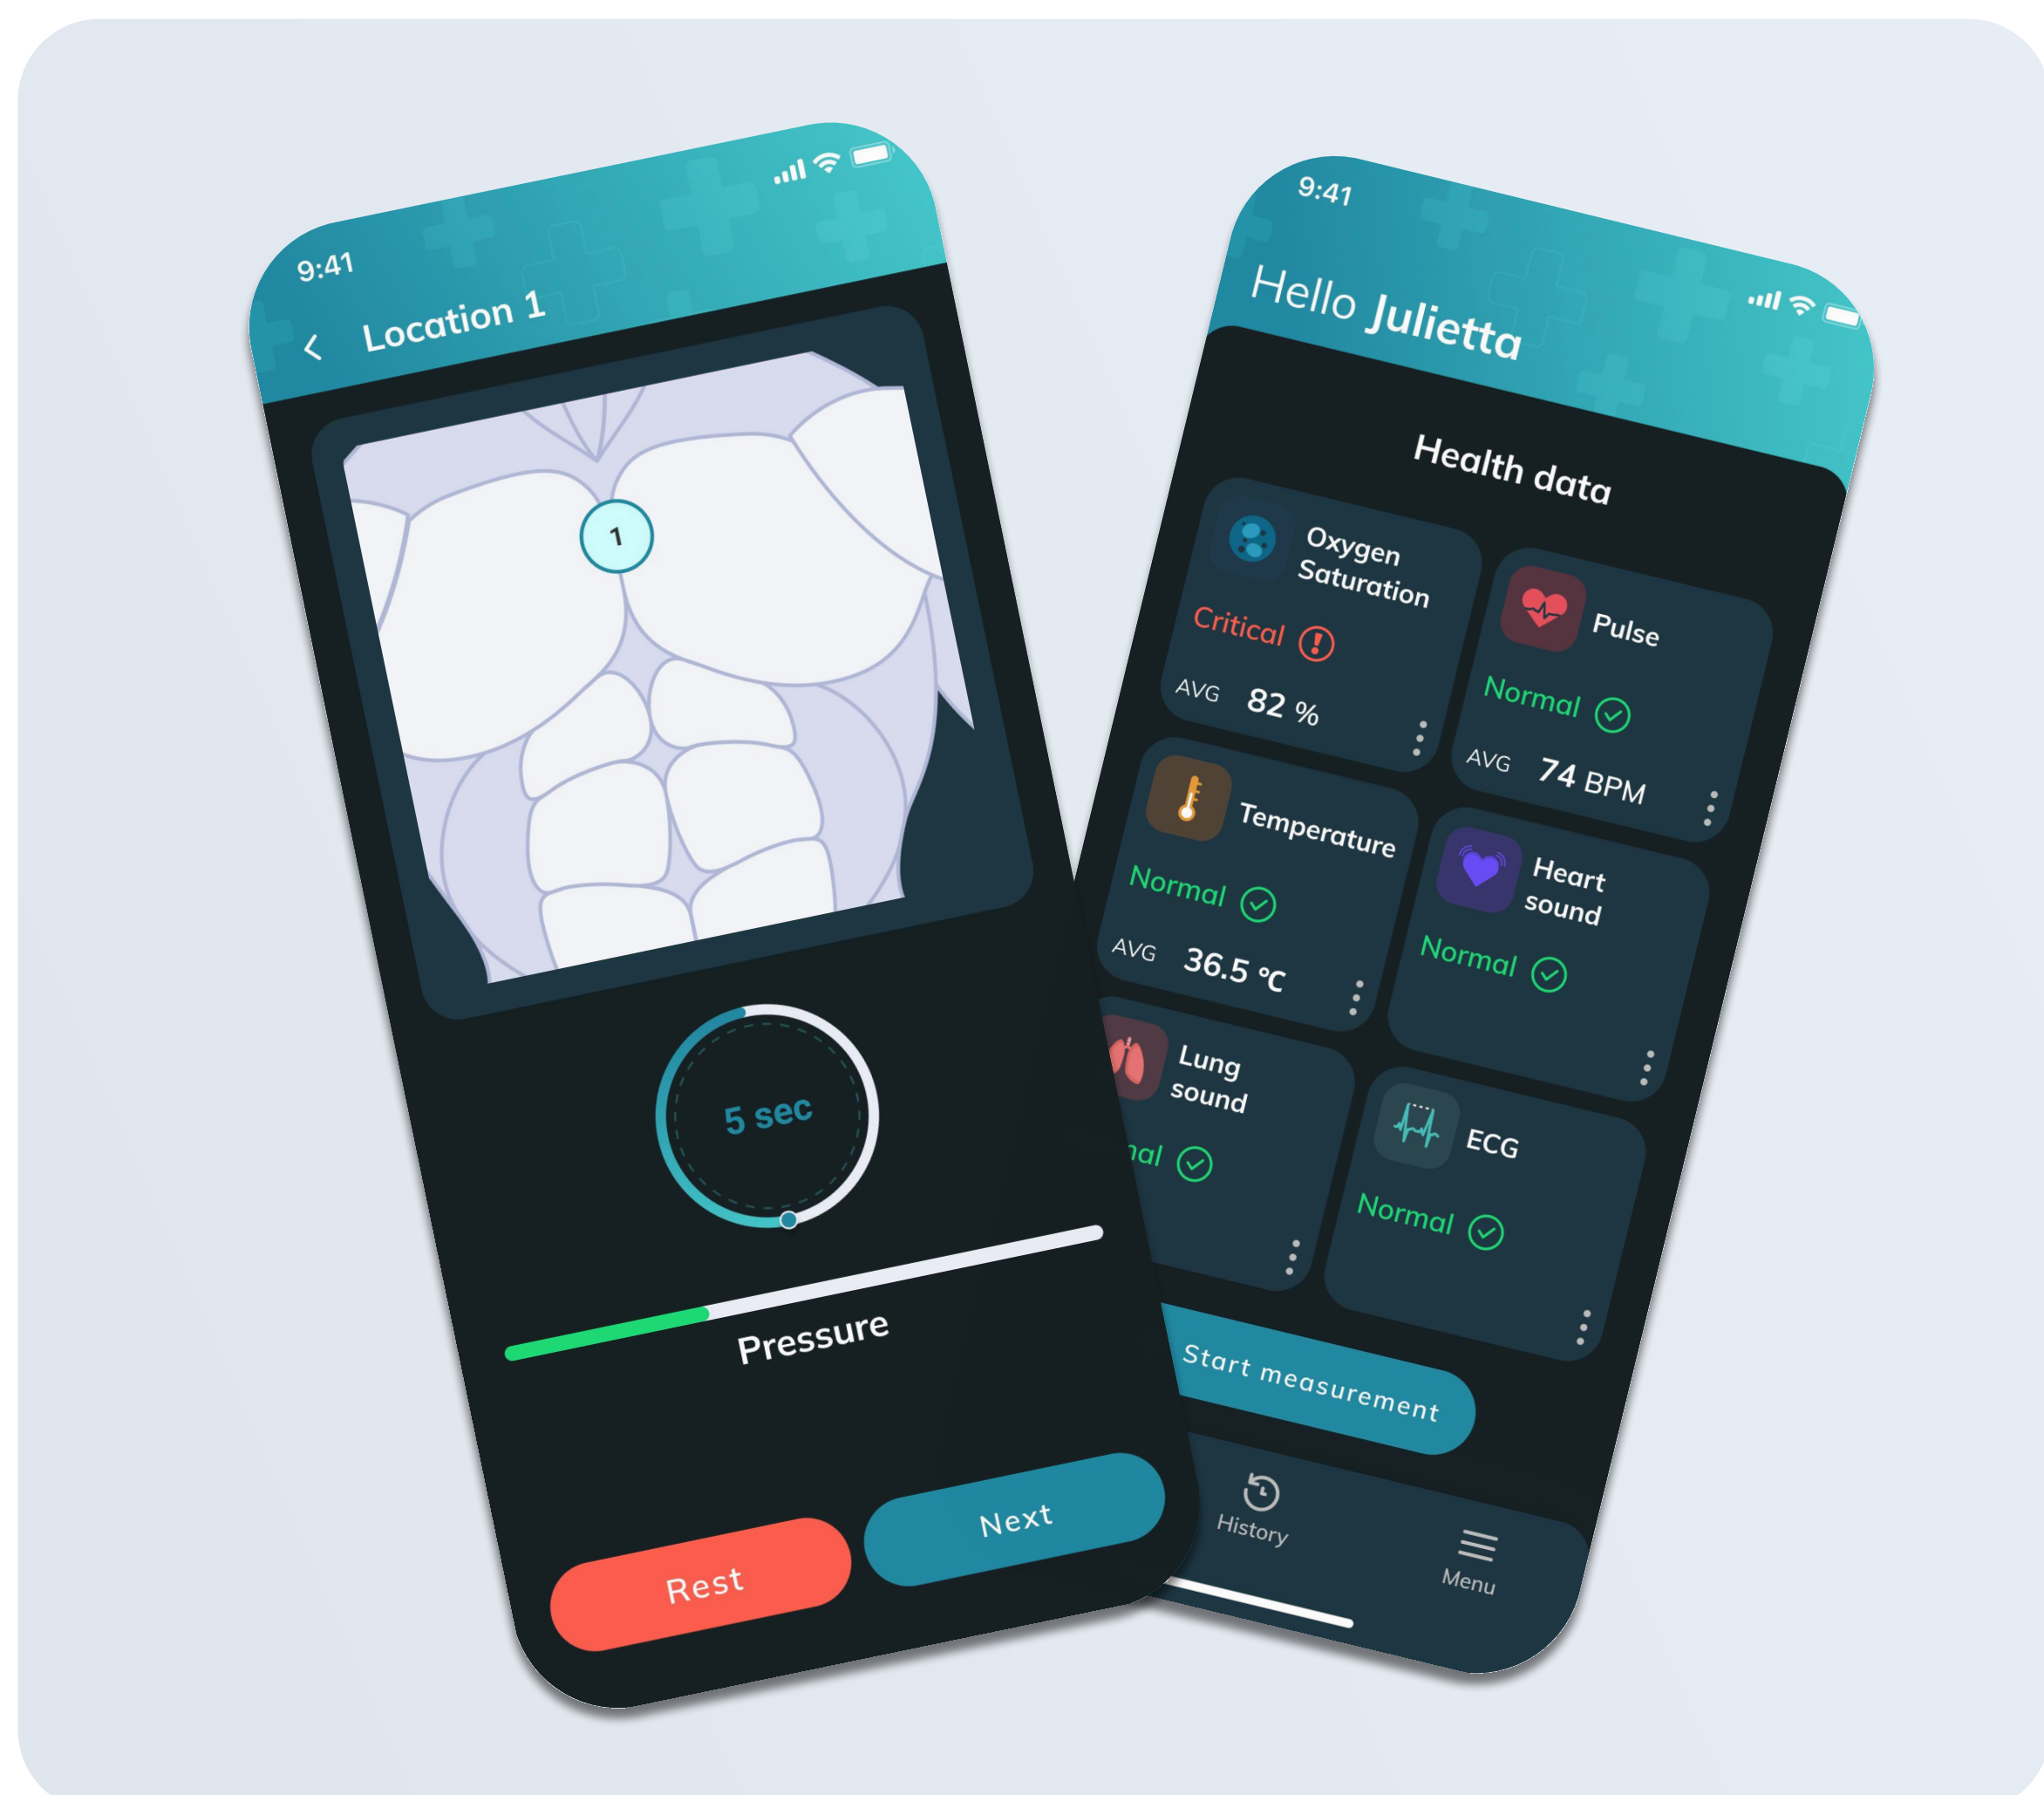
9:41

Location 1

1

5 sec

Pressure

Rest

Next

9:41

Hello Julietta

Health data

Oxygen Saturation

Critical

AVG 82 %

Pulse

Normal

AVG 74 BPM

Temperature

Normal

AVG 36.5 °C

Heart sound

Normal

Lung sound

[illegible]al

ECG

Normal

Start measurement

History

Menu